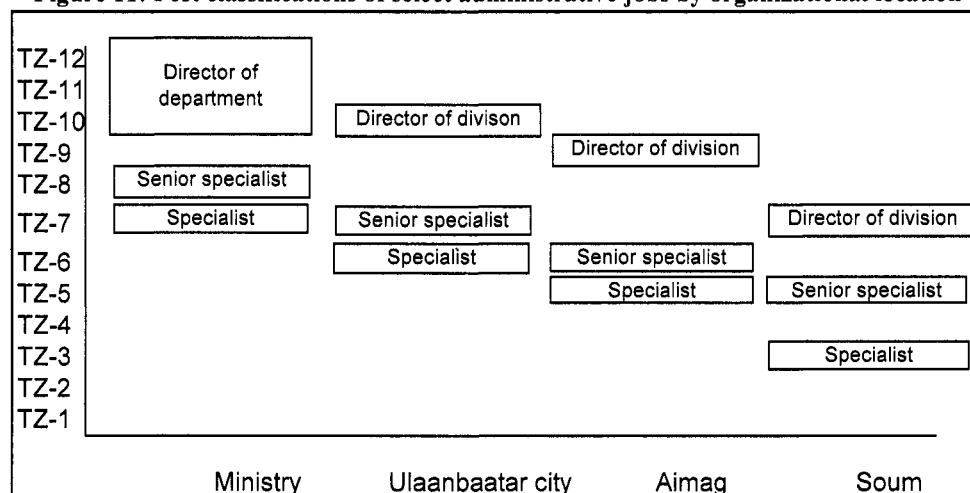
Figure 11: Post classifications of select administrative jobs by organizational location

TZ-12
TZ-11
TZ-10
TZ-9
TZ-8
TZ-7
TZ-6
TZ-5
TZ-4
TZ-3
TZ-2
TZ-1

Director of department
Senior specialist
Specialist

Director of divison
Senior specialist
Specialist

Director of division
Senior specialist
Specialist

Director of division
Senior specialist
Specialist

Ministry
Ulaanbaatar city
Aimag
Soum